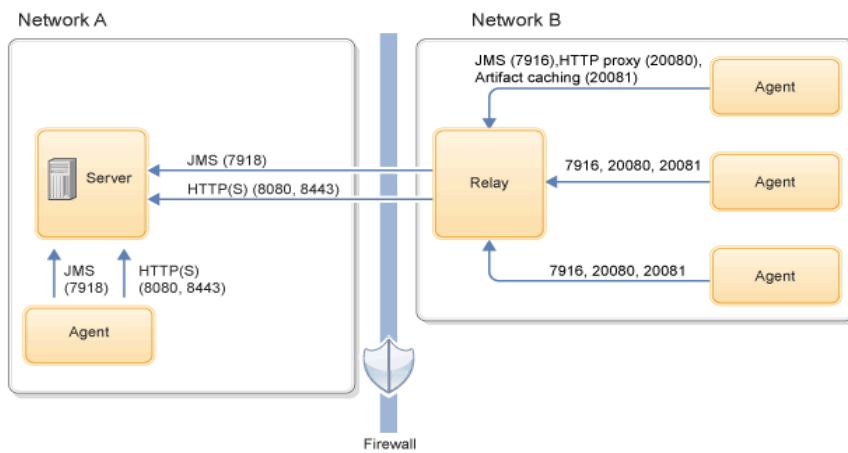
Network A

Network B

JMS (7916),HTTP proxy (20080), Artifact caching (20081)

Agent

Server

JMS (7918)

HTTP(S) (8080, 8443)

Relay

7916, 20080, 20081

Agent

JMS (7918)

HTTP(S) (8080, 8443)

7916, 20080, 20081

Agent

Agent

Firewall